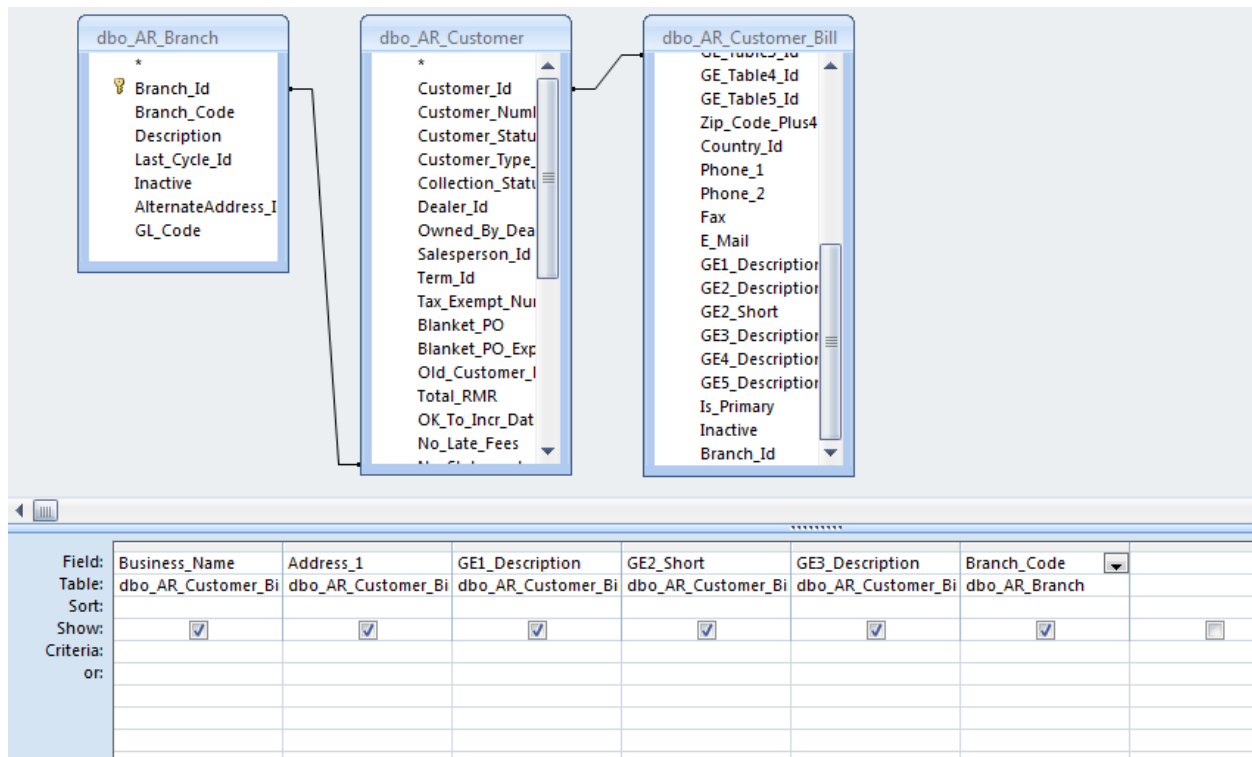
dbo_AR_Branch
*
Branch_Id
Branch_Code
Description
Last_Cycle_Id
Inactive
AlternateAddress_I
GL_Code

dbo_AR_Customer
*
Customer_Id
Customer_Numl
Customer_Statu
Customer_Type_
Collection_Statu
Dealer_Id
Owned_By_Dea
Salesperson_Id
Term_Id
Tax_Exempt_Nu
Blanket_PO
Blanket_PO_Exp
Old_Customer_I
Total_RMR
OK_To_Incr_Dat
No_Late_Fees

dbo_AR_Customer_Bill
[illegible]
GE_Table4_Id
GE_Table5_Id
Zip_Code_Plus4
Country_Id
Phone_1
Phone_2
Fax
E_Mail
GE1_Descriptior
GE2_Descriptior
GE2_Short
GE3_Descriptior
GE4_Descriptior
GE5_Descriptior
Is_Primary
Inactive
Branch_Id

| Field: | Business_Name | Address_1 | GE1_Description | GE2_Short | GE3_Description | Branch_Code | |
|---|---|---|---|---|---|---|---|
| Table: | dbo_AR_Customer_Bi | dbo_AR_Customer_Bi | dbo_AR_Customer_Bi | dbo_AR_Customer_Bi | dbo_AR_Customer_Bi | dbo_AR_Branch | |
| Sort: | | | | | | | |
| Show: | ☑ | ☑ | ☑ | ☑ | ☑ | ☑ | ☐ |
| Criteria: | | | | | | | |
| or: | | | | | | | |